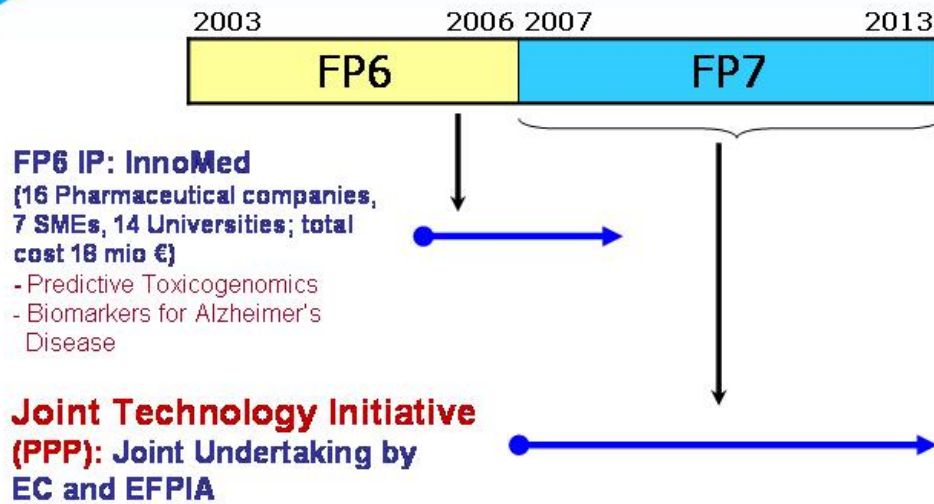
2003 2006 2007 2013

FP6

FP7

FP6 IP: InnoMed
(16 Pharmaceutical companies, 7 SMEs, 14 Universities; total cost 16 mio €)
- Predictive Toxicogenomics
- Biomarkers for Alzheimer's Disease

Joint Technology Initiative
(PPP): Joint Undertaking by EC and EFPIA